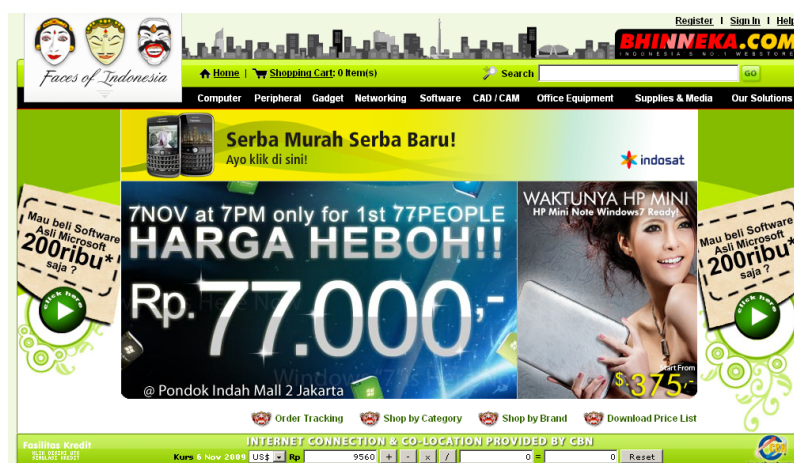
Register | Sign In | Help

Faces of Indonesia

BHINNEKA.COM
INDONESIA'S NO.1 WEBSTORE

Home | Shopping Cart: 0 Item(s)

Search

GO

Computer Peripheral Gadget Networking Software CAD / CAM Office Equipment Supplies & Media Our Solutions

Serba Murah Serba Baru!
Ayo klik di sini!

indosat

Mau beli Software Asli Microsoft 200ribu* saja ?

click here

7NOV at 7PM only for 1st 77PEOPLE
HARGA HEBOH!!
Rp. 77.000,-
@ Pondok Indah Mall 2 Jakarta

WAKTUNYA HP MINI
HP Mini Note Windows7 Ready!
Start From
$.375,-

Mau beli Software Asli Microsoft 200ribu* saja ?

click here

Order Tracking Shop by Category Shop by Brand Download Price List

Fasilitas Kredit

INTERNET CONNECTION & CO-LOCATION PROVIDED BY CBN

Kurs 6 Nov 2009 US$ Rp 9560 + - x / 0 = 0 Reset